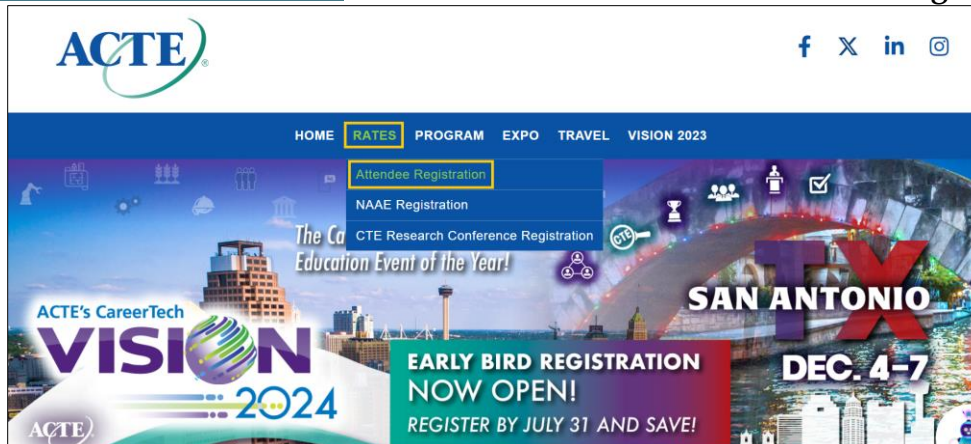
ACTE

HOME RATES PROGRAM EXPO TRAVEL VISION 2023

Attendee Registration
NAAE Registration
CTE Research Conference Registration

The Ca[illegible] Education Event of the Year!

ACTE's CareerTech VISION 2024

SAN ANTONIO TX

DEC. 4–7

EARLY BIRD REGISTRATION NOW OPEN!
REGISTER BY JULY 31 AND SAVE!

ACTE